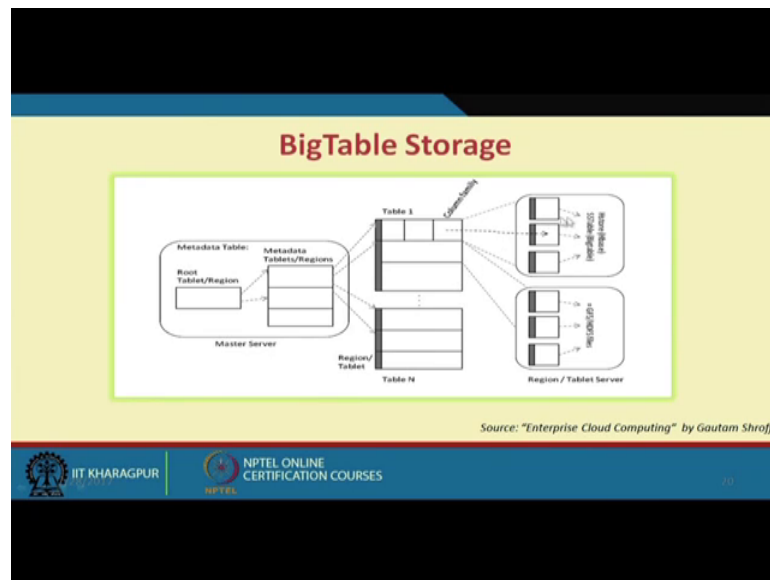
BigTable Storage

Metadata Table:

Root Tablet/Region

Metadata Tablets/Regions

Master Server

Table 1

Column family

Region/ Tablet

Table N

History (Memory) SSTable (BigTable)

GFS/HDFS Files

Region / Tablet Server

Source: "Enterprise Cloud Computing" by Gautam Shrof

IIT KHARAGPUR

NPTEL ONLINE CERTIFICATION COURSES

NPTEL

20